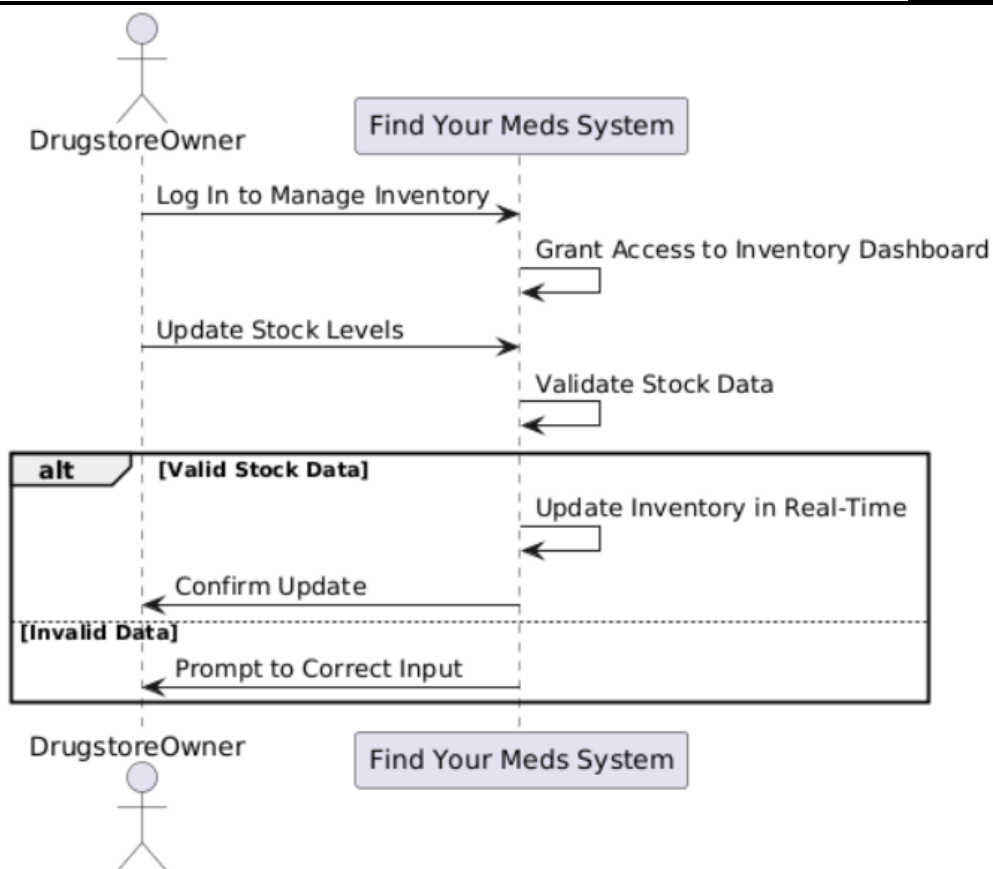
DrugstoreOwner

Find Your Meds System

Log In to Manage Inventory

Grant Access to Inventory Dashboard

Update Stock Levels

Validate Stock Data

alt [Valid Stock Data]

Update Inventory in Real-Time

Confirm Update

[Invalid Data]

Prompt to Correct Input

DrugstoreOwner

Find Your Meds System